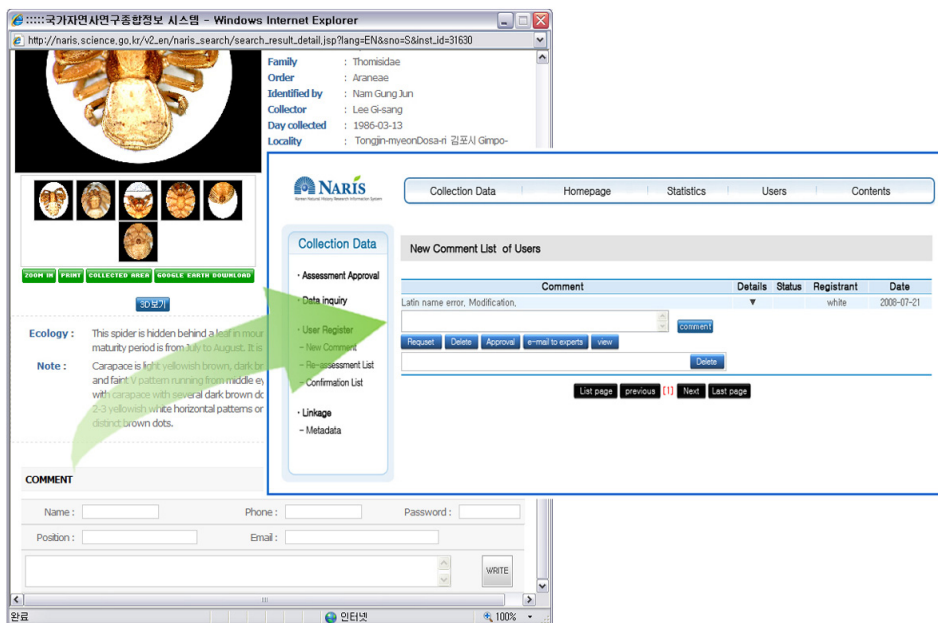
:::::국가자연사연구종합정보 시스템 - Windows Internet Explorer

http://naris.science.go.kr/v2_en/naris_search/search_result_detail.jsp?lang=EN&sno=S&inst_id=31630

Family : Thomisidae
Order : Araneae
Identified by : Nam Gung Jun
Collector : Lee Gi-sang
Day collected : 1986-03-13
Locality : Tongjin-myeonDosa-ri 김포시 Gimpo-

ZOOM IN PRINT COLLECTED AREA GOOGLE EARTH DOWNLOAD

3D보기

Ecology : This spider is hidden behind a leaf in mour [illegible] maturity period is from July to August. It is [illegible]

Note : Carapace is light yellowish brown, dark br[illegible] and faint V pattern running from middle ey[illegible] with carapace with several dark brown do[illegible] 2-3 yellowish white horizontal patterns or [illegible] distinct brown dots.

COMMENT

Name :
Phone :
Password :
Position :
Email :
WRITE

완료
인터넷
100%

NARIS

Collection Data | Homepage | Statistics | Users | Contents

Collection Data
· Assessment Approval
· Data inquiry
· User Register
- New Comment
- Re-assessment List
- Confirmation List
· Linkage
- Metadata

New Comment List of Users

| Comment | Details | Status | Registrant | Date |
|---|---|---|---|---|
| Latin name error, Modification. | ▼ | | white | 2008-07-21 |

comment
Request Delete Approval e-mail to experts view
Delete

List page previous [1] Next Last page